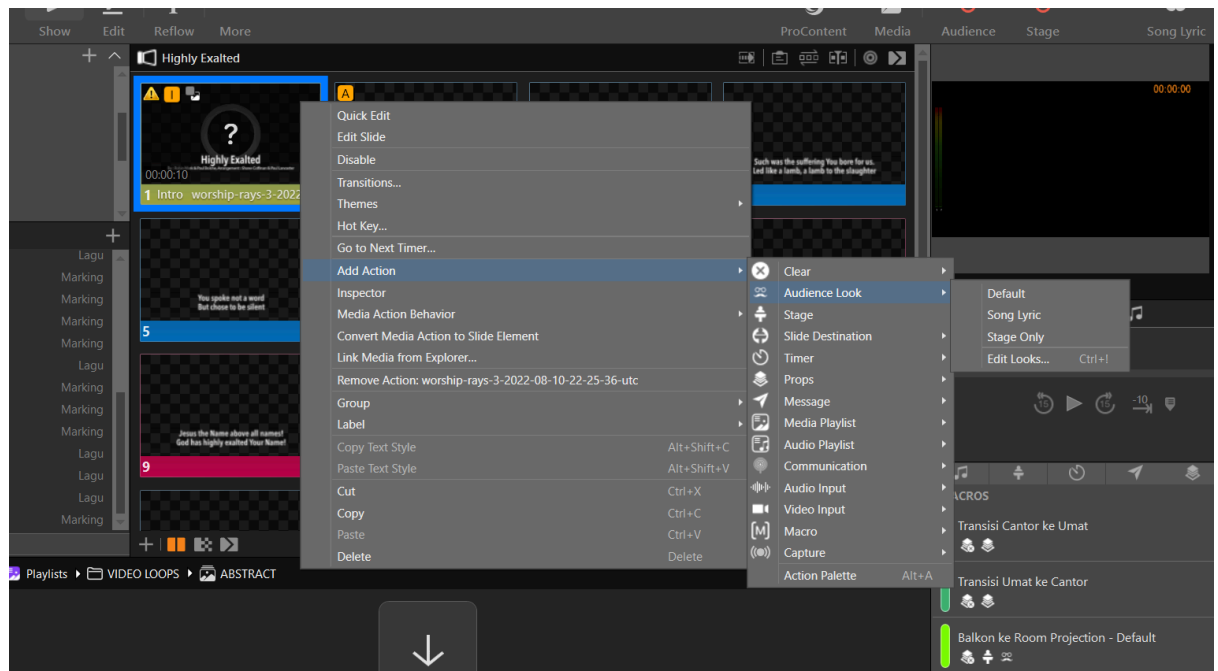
Show Edit Reflow More

ProContent Media Audience Stage Song Lyric

Highly Exalted

00:00:00

?
Highly Exalted
00:00:10
1 Intro worship-rays-3-2022

Such was the suffering You bore for us.
Led like a lamb, a lamb to the slaughter

You spoke not a word
But chose to be silent
5

Jesus the Name above all names!
God has highly exalted Your Name!
9

Lagu
Marking
Marking
Marking
Marking
Lagu
Marking
Marking
Marking
Lagu
Lagu
Lagu
Marking

Quick Edit
Edit Slide
Disable
Transitions...
Themes
Hot Key...
Go to Next Timer...
Add Action
Inspector
Media Action Behavior
Convert Media Action to Slide Element
Link Media from Explorer...
Remove Action: worship-rays-3-2022-08-10-22-25-36-utc
Group
Label
Copy Text Style Alt+Shift+C
Paste Text Style Alt+Shift+V
Cut Ctrl+X
Copy Ctrl+C
Paste Ctrl+V
Delete Delete

Clear
Audience Look
Stage
Slide Destination
Timer
Props
Message
Media Playlist
Audio Playlist
Communication
Audio Input
Video Input
Macro
Capture
Action Palette Alt+A

Default
Song Lyric
Stage Only
Edit Looks... Ctrl+I

-10

ACROS
Transisi Cantor ke Umat
Transisi Umat ke Cantor
Balkon ke Room Projection - Default

Playlists ▸ VIDEO LOOPS ▸ ABSTRACT